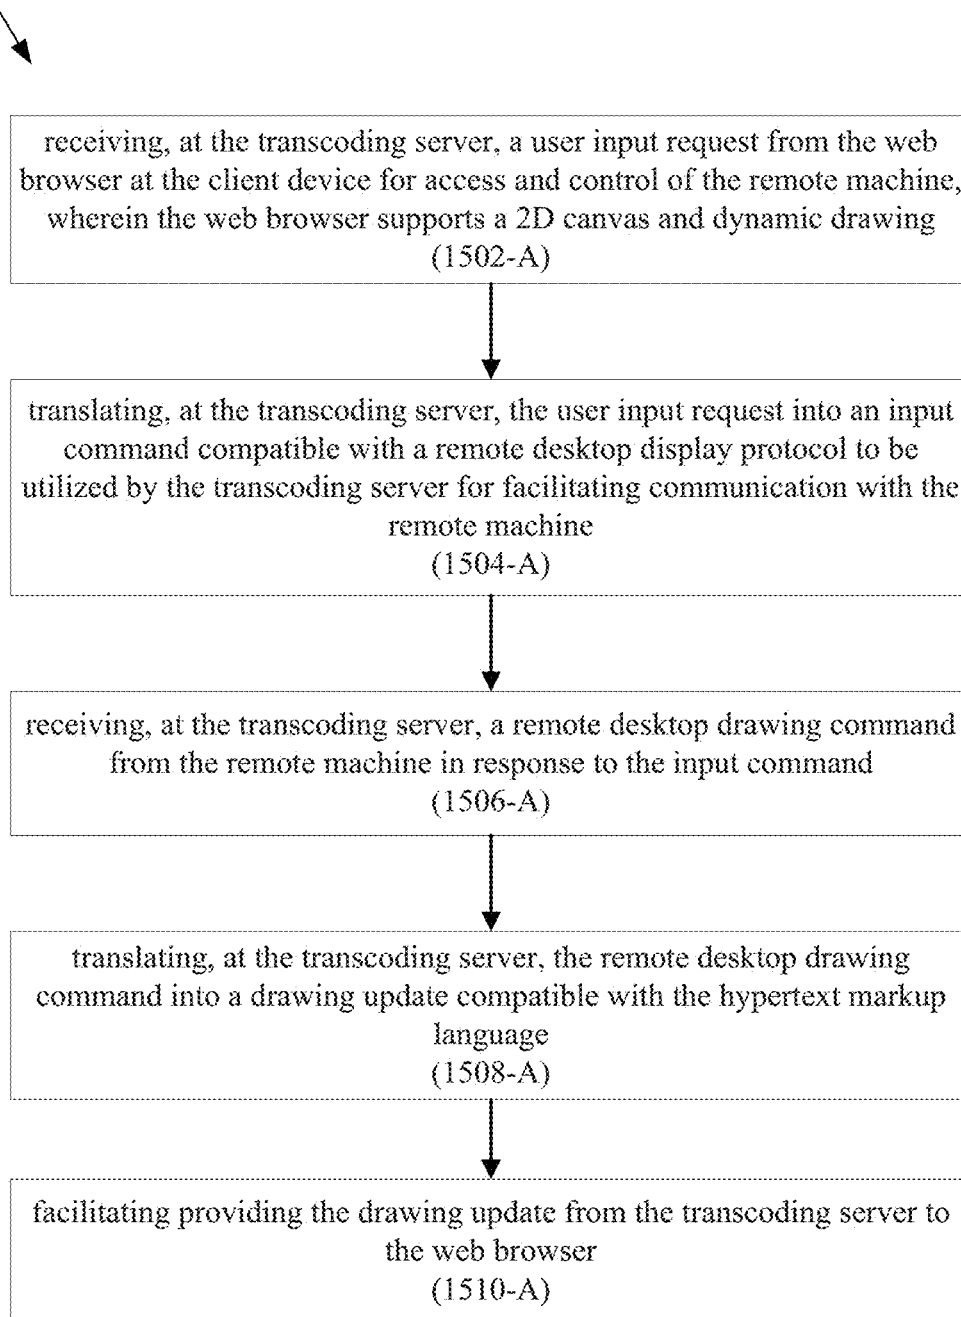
receiving, at the transcoding server, a user input request from the web browser at the client device for access and control of the remote machine, wherein the web browser supports a 2D canvas and dynamic drawing
(1502-A)

translating, at the transcoding server, the user input request into an input command compatible with a remote desktop display protocol to be utilized by the transcoding server for facilitating communication with the remote machine
(1504-A)

receiving, at the transcoding server, a remote desktop drawing command from the remote machine in response to the input command
(1506-A)

translating, at the transcoding server, the remote desktop drawing command into a drawing update compatible with the hypertext markup language
(1508-A)

facilitating providing the drawing update from the transcoding server to the web browser
(1510-A)